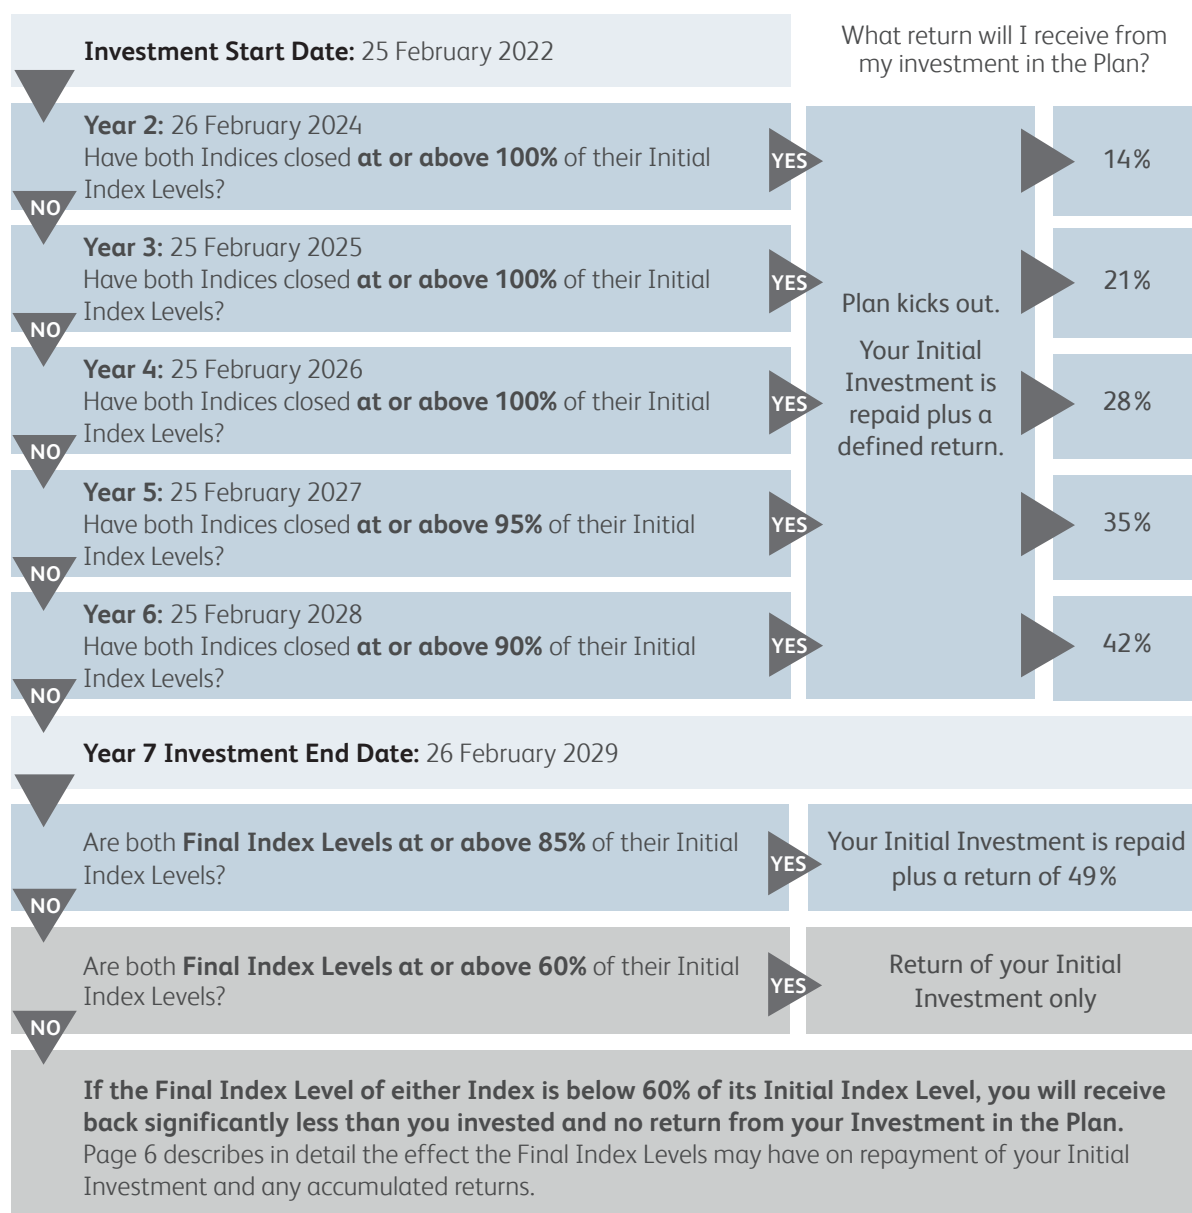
**Investment Start Date:** 25 February 2022

What return will I receive from my investment in the Plan?

**Year 2:** 26 February 2024
Have both Indices closed **at or above 100%** of their Initial Index Levels?

YES

14%

NO

**Year 3:** 25 February 2025
Have both Indices closed **at or above 100%** of their Initial Index Levels?

YES

21%

NO

Plan kicks out.

Your Initial Investment is repaid plus a defined return.

**Year 4:** 25 February 2026
Have both Indices closed **at or above 100%** of their Initial Index Levels?

YES

28%

NO

**Year 5:** 25 February 2027
Have both Indices closed **at or above 95%** of their Initial Index Levels?

YES

35%

NO

**Year 6:** 25 February 2028
Have both Indices closed **at or above 90%** of their Initial Index Levels?

YES

42%

NO

**Year 7 Investment End Date:** 26 February 2029

Are both **Final Index Levels at or above 85%** of their Initial Index Levels?

YES

Your Initial Investment is repaid plus a return of 49%

NO

Are both **Final Index Levels at or above 60%** of their Initial Index Levels?

YES

Return of your Initial Investment only

NO

**If the Final Index Level of either Index is below 60% of its Initial Index Level, you will receive back significantly less than you invested and no return from your Investment in the Plan.** Page 6 describes in detail the effect the Final Index Levels may have on repayment of your Initial Investment and any accumulated returns.